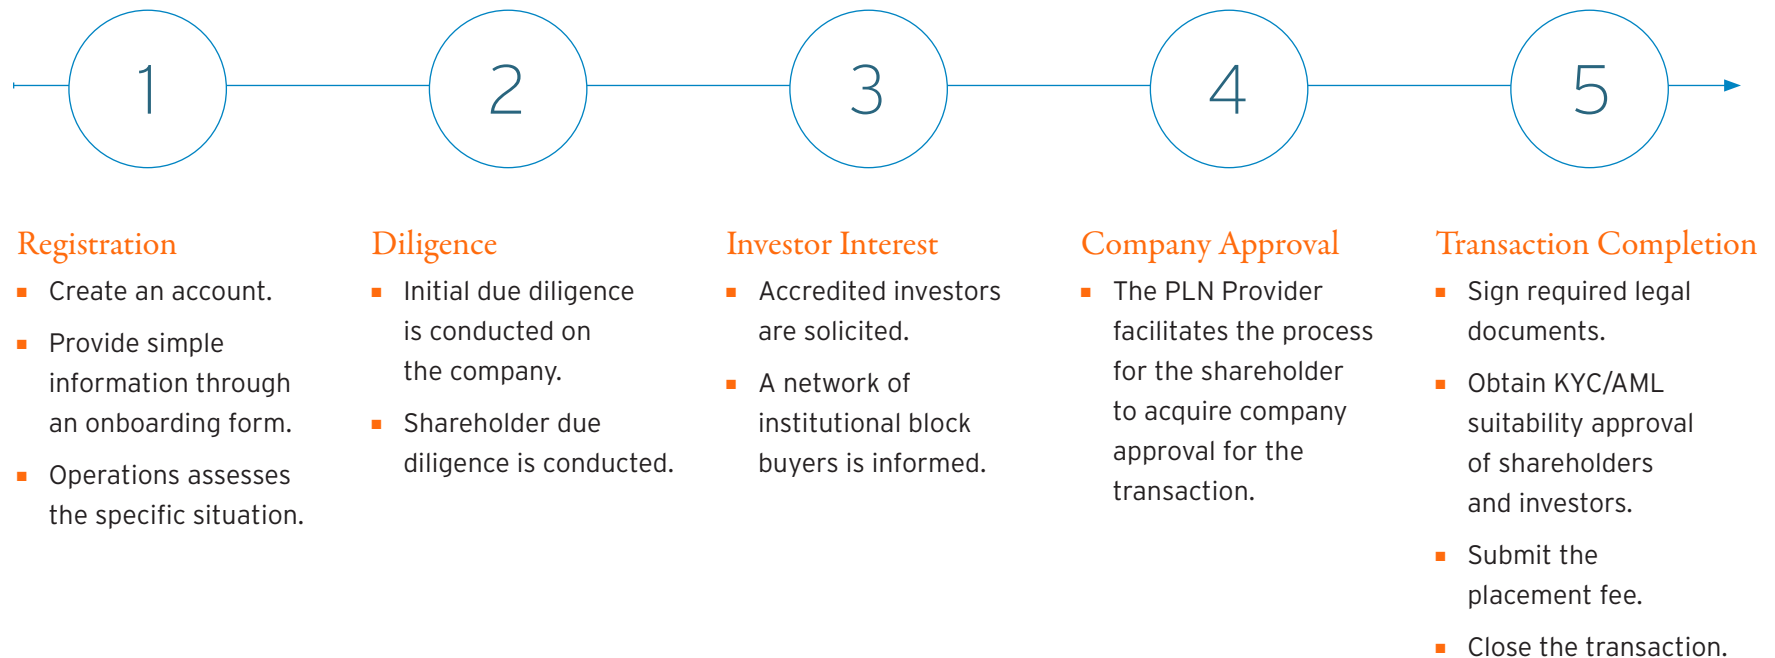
1

2

3

4

5

Registration

- Create an account.
- Provide simple information through an onboarding form.
- Operations assesses the specific situation.

Diligence

- Initial due diligence is conducted on the company.
- Shareholder due diligence is conducted.

Investor Interest

- Accredited investors are solicited.
- A network of institutional block buyers is informed.

Company Approval

- The PLN Provider facilitates the process for the shareholder to acquire company approval for the transaction.

Transaction Completion

- Sign required legal documents.
- Obtain KYC/AML suitability approval of shareholders and investors.
- Submit the placement fee.
- Close the transaction.